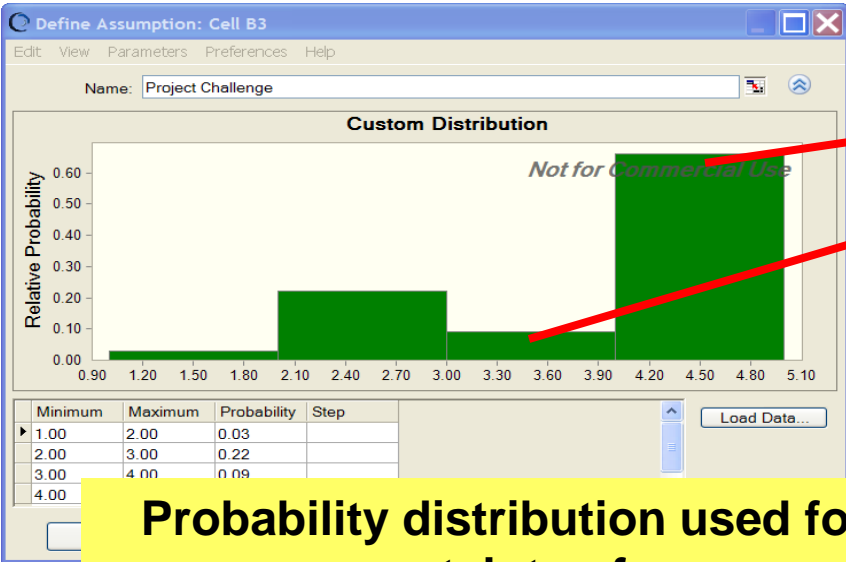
Define Assumption: Cell B3

Edit View Parameters Preferences Help

Name: Project Challenge

Custom Distribution

Not for Commercial Use

Relative Probability

0.60
0.50
0.40
0.30
0.20
0.10
0.00

0.90 1.20 1.50 1.80 2.10 2.40 2.70 3.00 3.30 3.60 3.90 4.20 4.50 4.80 5.10

| Minimum | Maximum | Probability | Step |
|---|---|---|---|
| 1.00 | 2.00 | 0.03 | |
| 2.00 | 3.00 | 0.22 | |
| 3.00 | 4.00 | 0.09 | |
| 4.00 | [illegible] | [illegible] | |

Load Data...

Probability distribution used fo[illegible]
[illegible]